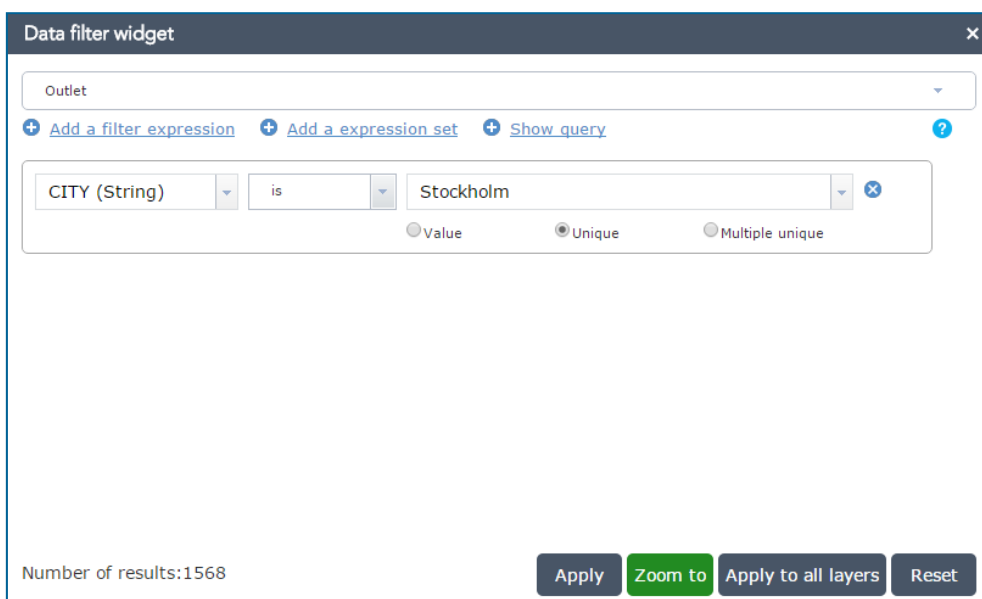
Data filter widget

Outlet

Add a filter expression Add a expression set Show query

CITY (String) is Stockholm

Value Unique Multiple unique

Number of results:1568

Apply Zoom to Apply to all layers Reset